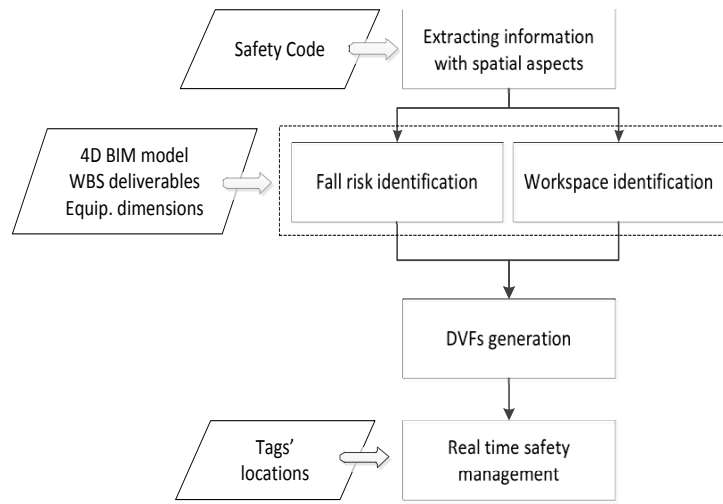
Safety Code

Extracting information with spatial aspects

4D BIM model
WBS deliverables
Equip. dimensions

Fall risk identification

Workspace identification

DVFs generation

Tags' locations

Real time safety management